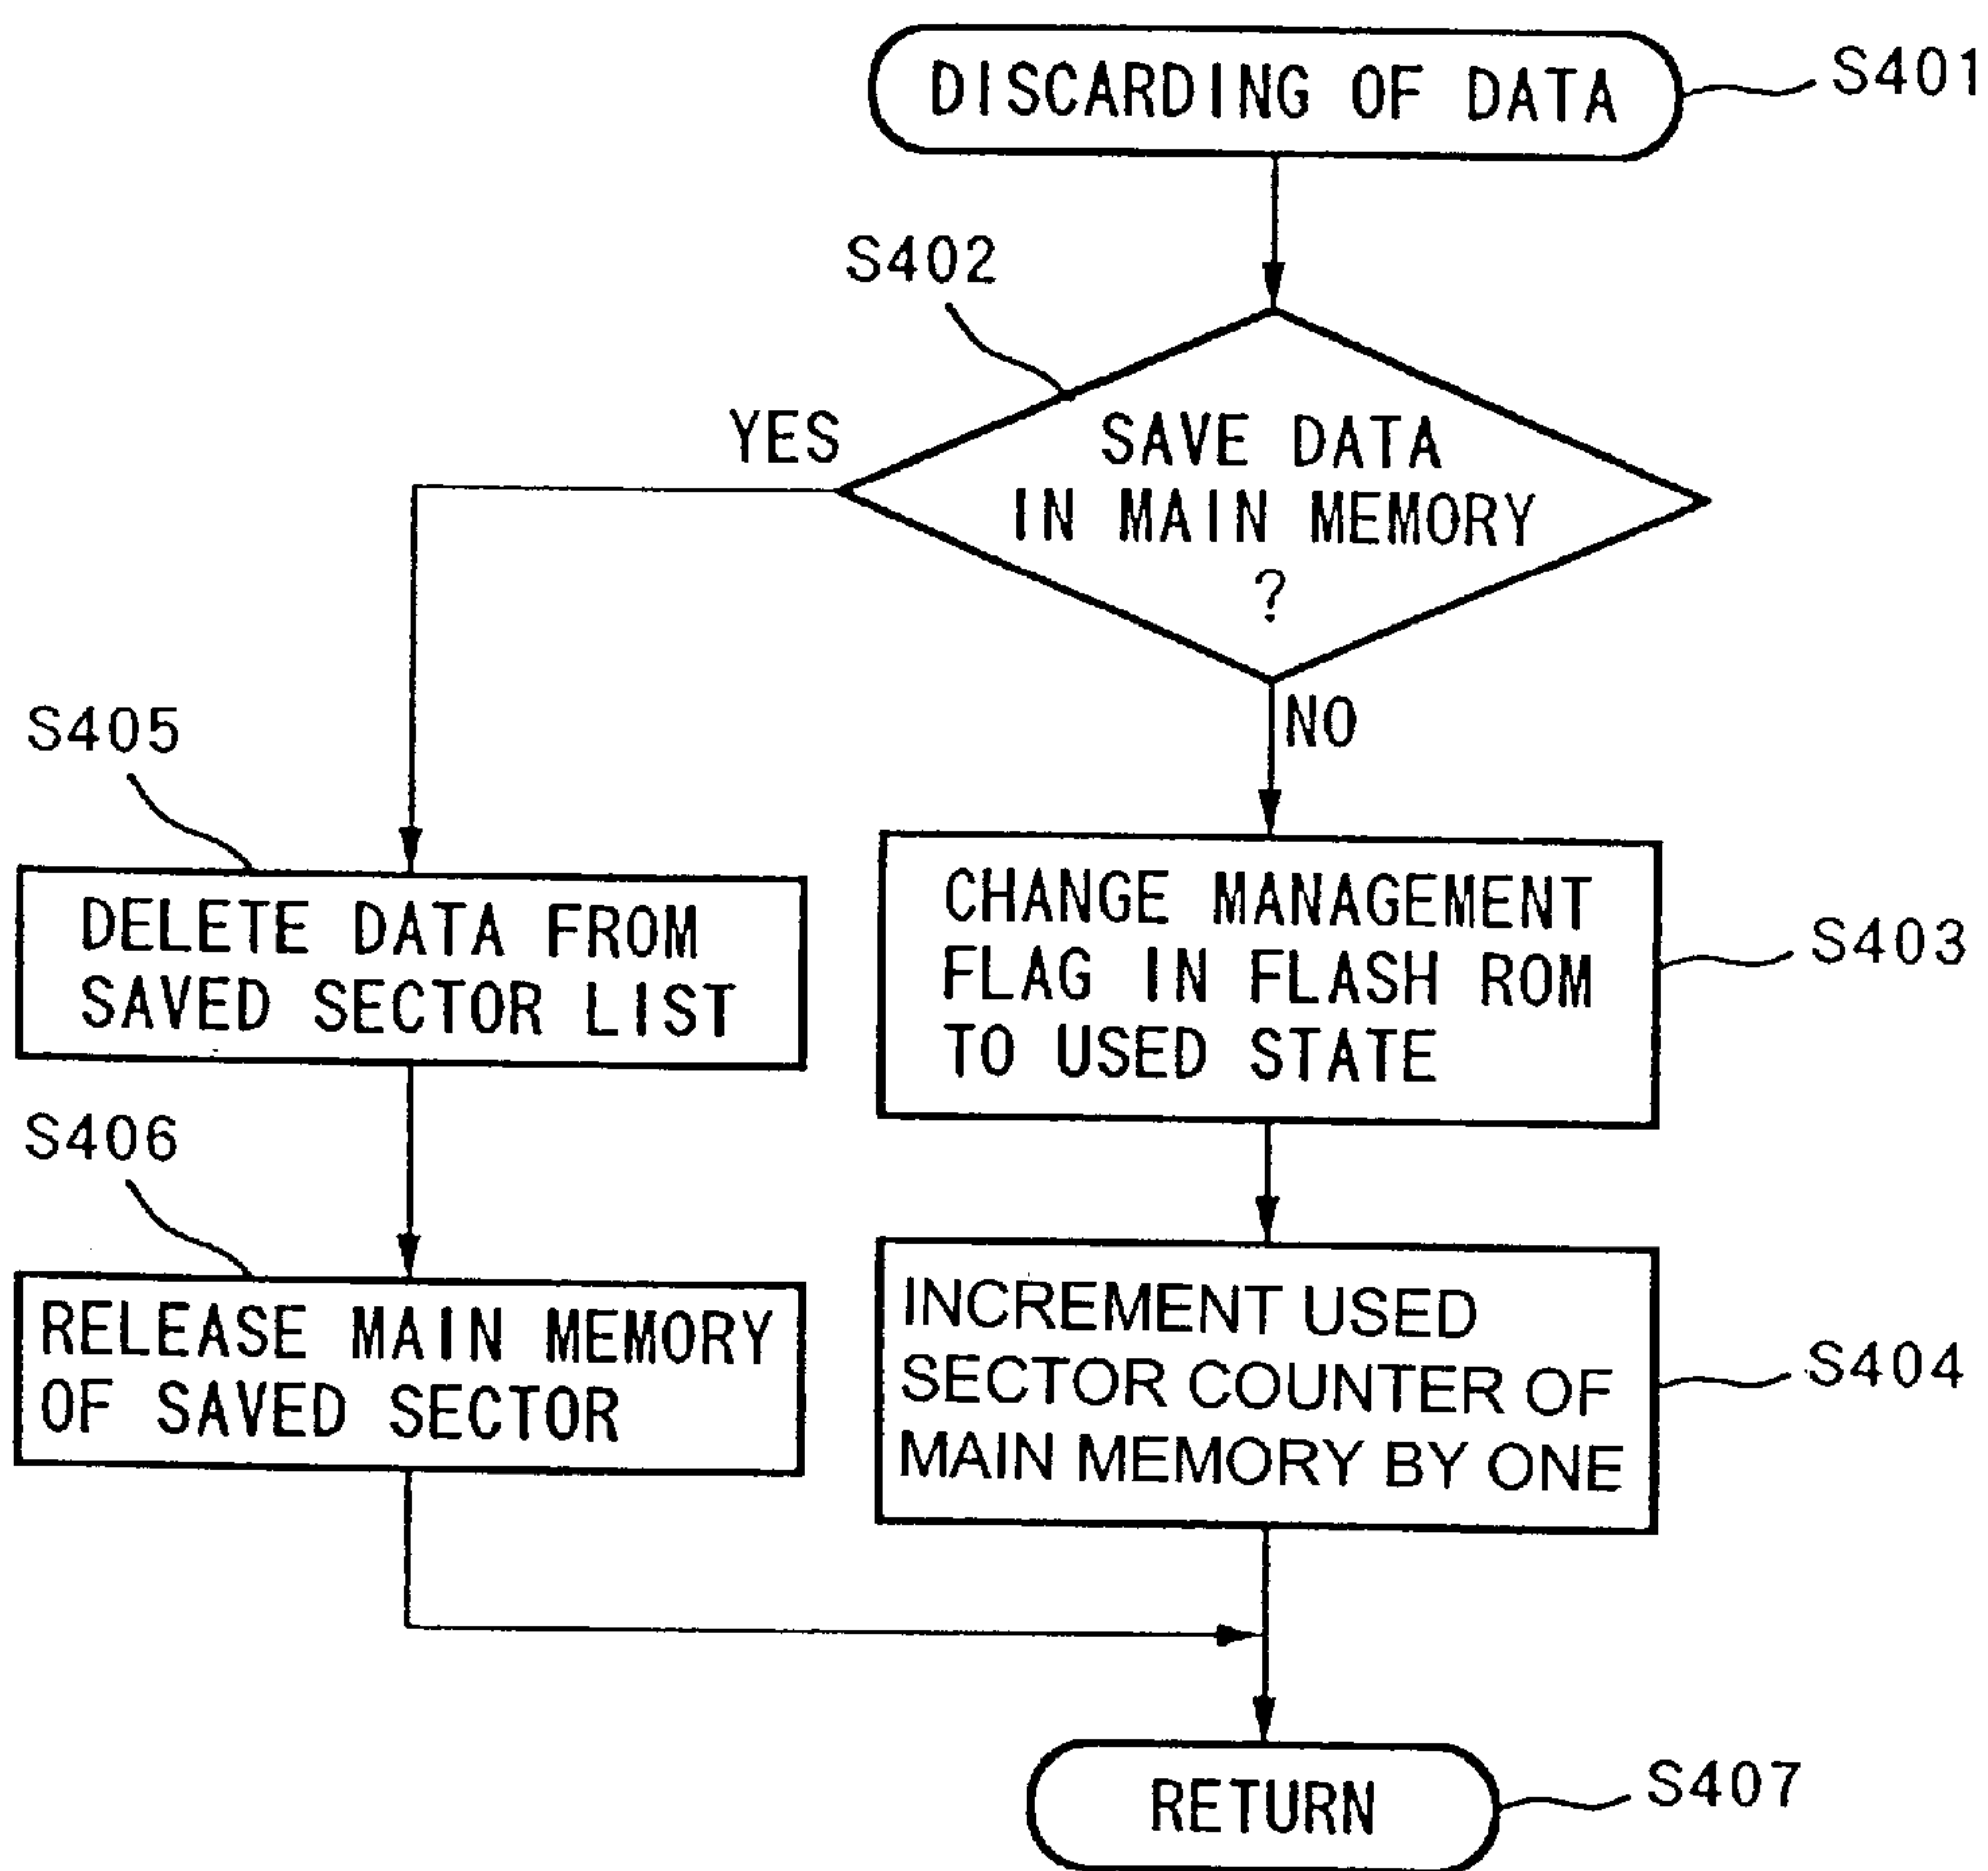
DISCARDING OF DATA
S401

S402
SAVE DATA IN MAIN MEMORY ?
YES
NO

S405
DELETE DATA FROM SAVED SECTOR LIST

S406
RELEASE MAIN MEMORY OF SAVED SECTOR

CHANGE MANAGEMENT FLAG IN FLASH ROM TO USED STATE
S403

INCREMENT USED SECTOR COUNTER OF MAIN MEMORY BY ONE
S404

RETURN
S407